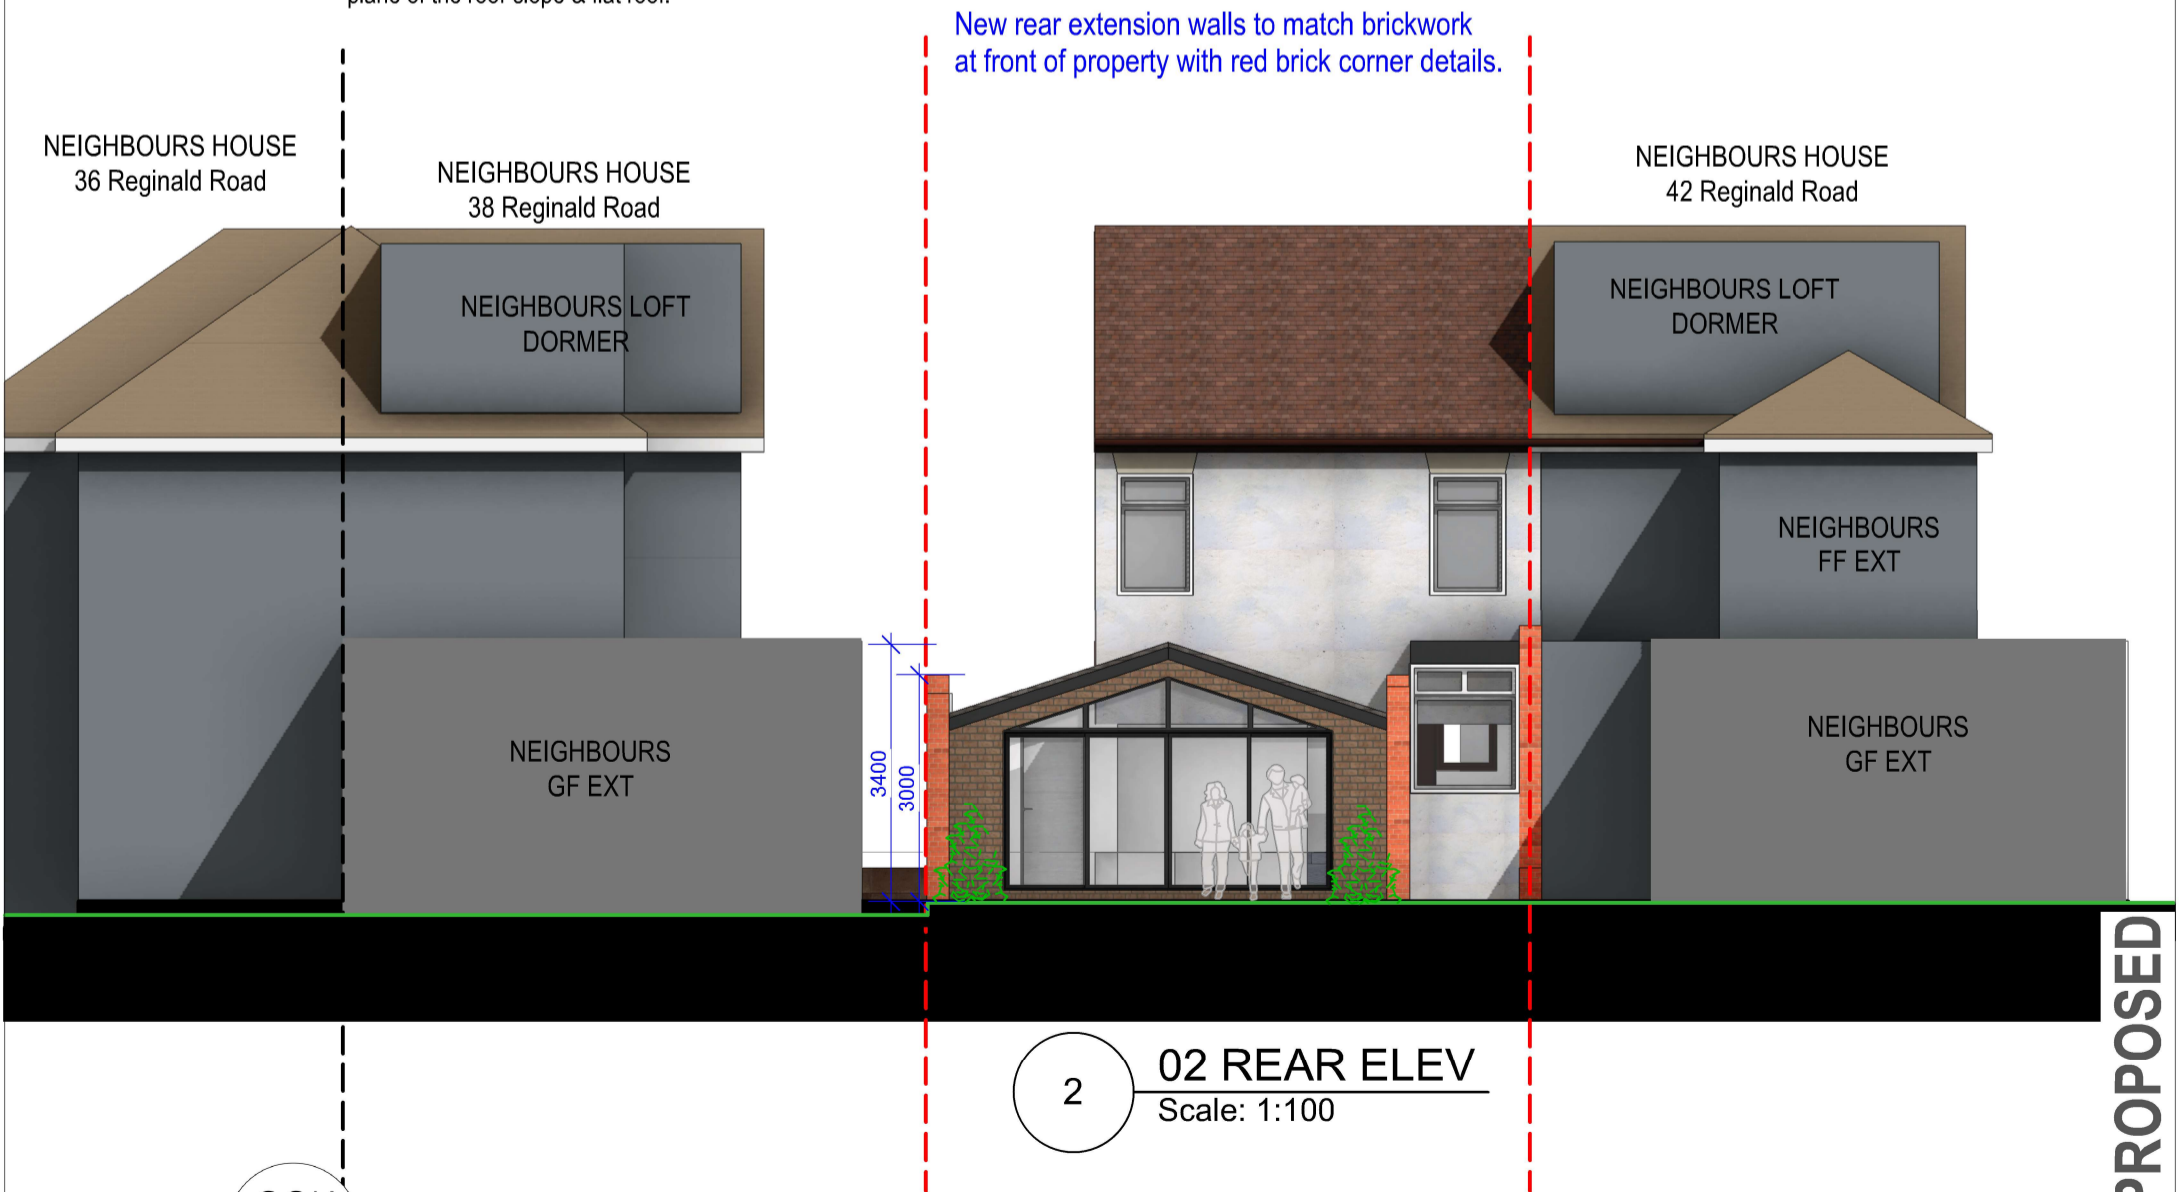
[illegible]

New rear extension walls to match brickwork at front of property with red brick corner details.

NEIGHBOURS HOUSE
36 Reginald Road

NEIGHBOURS HOUSE
38 Reginald Road

NEIGHBOURS LOFT DORMER

NEIGHBOURS HOUSE
42 Reginald Road

NEIGHBOURS LOFT DORMER

NEIGHBOURS FF EXT

NEIGHBOURS GF EXT

3400
3000

NEIGHBOURS GF EXT

2
02 REAR ELEV
Scale: 1:100

PROPOSED